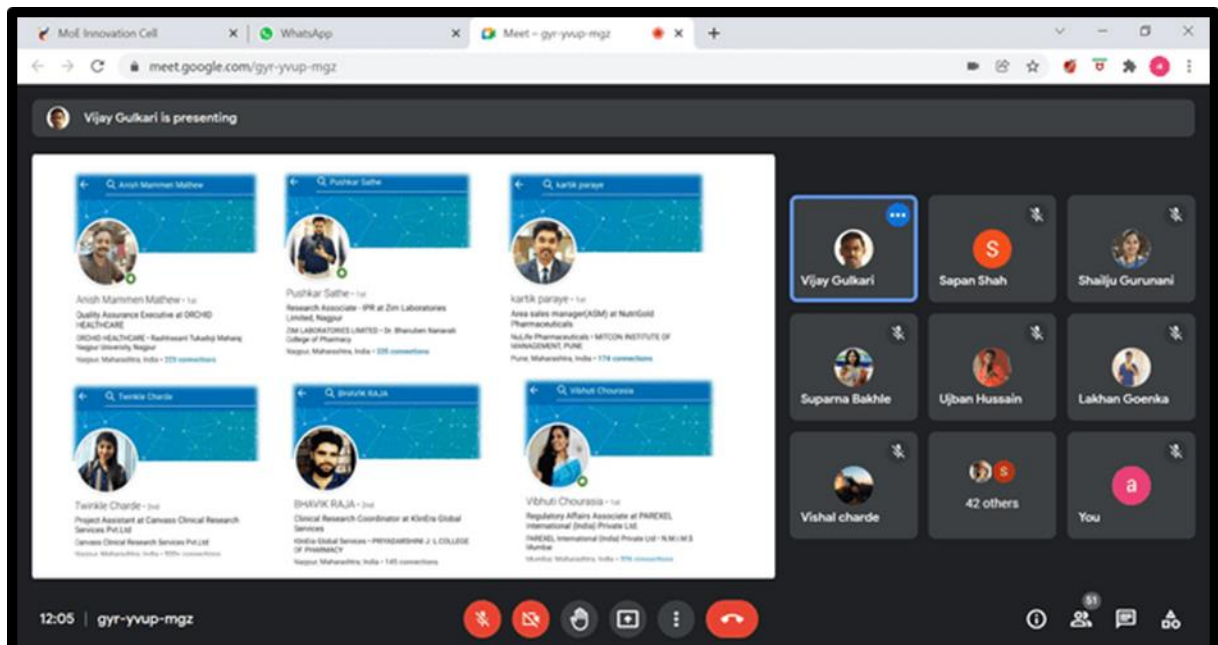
MoE Innovation Cell
WhatsApp
Meet – gyr-yvup-mgz
meet.google.com/gyr-yvup-mgz

Vijay Gulkari is presenting

Anish Mammen Mathew
Anish Mammen Mathew · 1st
Quality Assurance Executive at ORCHID HEALTHCARE
ORCHID HEALTHCARE • Rashtrasant Tukadoji Maharaj Nagpur University, Nagpur
Nagpur, Maharashtra, India • 329 connections

Pushkar Sathe
Pushkar Sathe · 1st
Research Associate - IPR at Zim Laboratories Limited, Nagpur
ZIM LABORATORIES LIMITED • Dr. Bhanuben Nanavati College of Pharmacy
Nagpur, Maharashtra, India • 335 connections

kartik paraye
kartik paraye · 1st
Area sales manager(ASM) at NutriGold Pharmaceuticals
NuLife Pharmaceuticals • MITCON INSTITUTE OF MANAGEMENT, PUNE
Pune, Maharashtra, India • 174 connections

Twinkle Charde
Twinkle Charde · 2nd
Project Assistant at Canvass Clinical Research Services Pvt Ltd
Canvass Clinical Research Services Pvt Ltd
Nagpur, Maharashtra, India • 500+ connections

BHAVIK RAJA
BHAVIK RAJA · 2nd
Clinical Research Coordinator at KlinEra Global Services
KlinEra Global Services • PRIYADARSHINI J. L COLLEGE OF PHARMACY
Nagpur, Maharashtra, India • 145 connections

Vibhuti Chourasia
Vibhuti Chourasia · 1st
Regulatory Affairs Associate at PAREXEL International (India) Private Ltd.
PAREXEL International (India) Private Ltd • N.M.I.M.S Mumbai
Mumbai, Maharashtra, India • 976 connections

Vijay Gulkari
S
Sapan Shah
Shailju Gurunani
Suparna Bakhle
Ujban Hussain
Lakhan Goenka
Vishal charde
42 others
a
You

12:05 | gyr-yvup-mgz
51